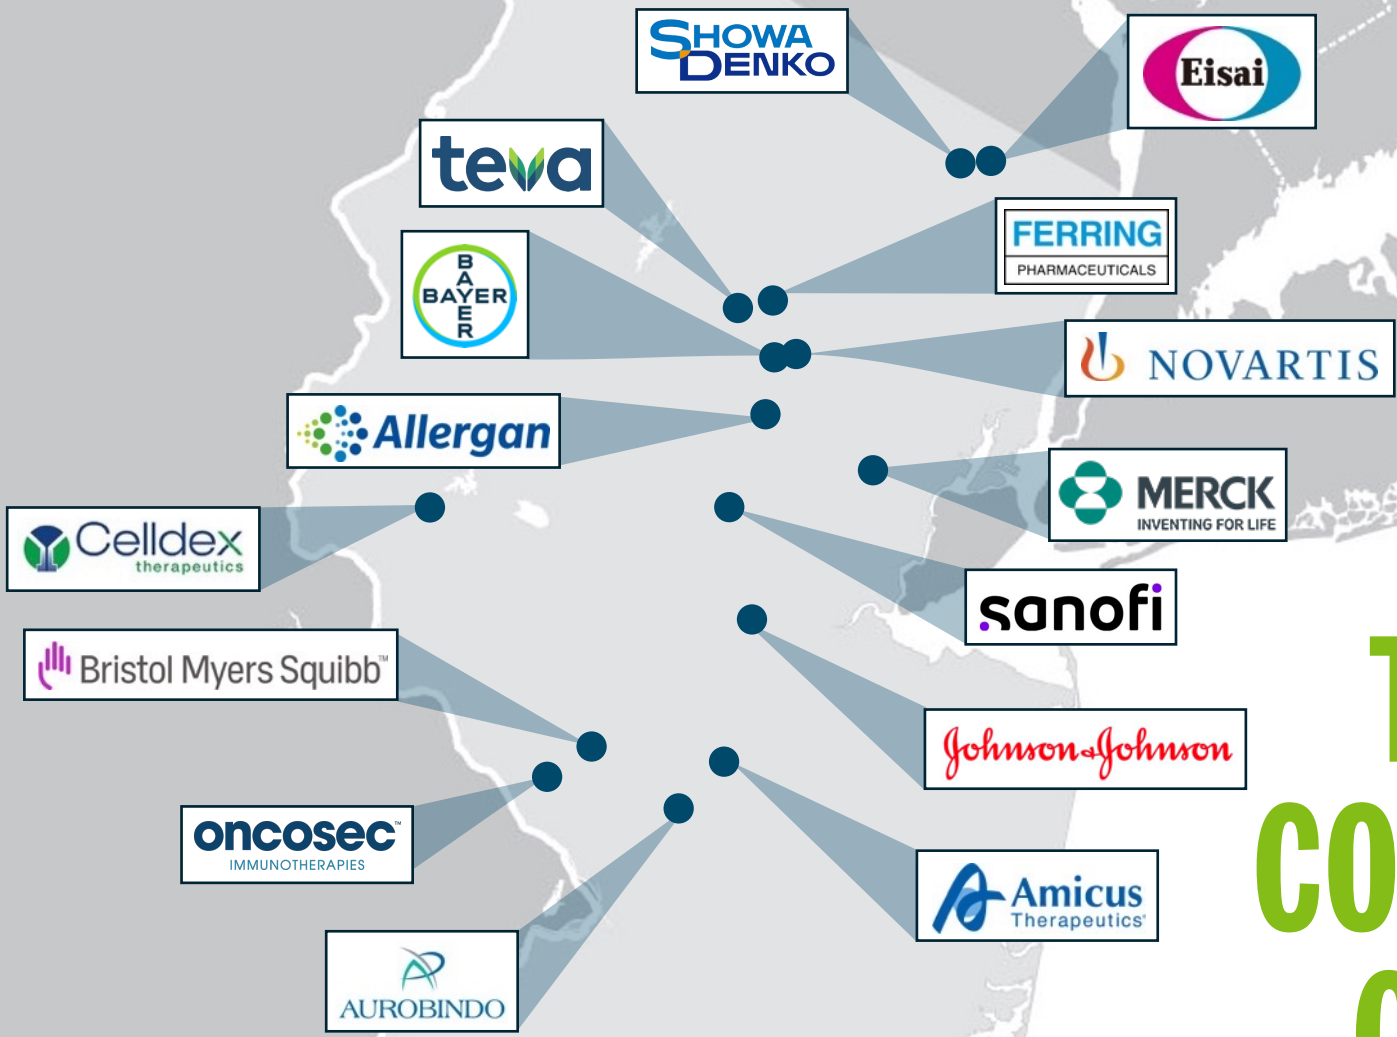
SHOWA DENKO

Eisai

teva

FERRING PHARMACEUTICALS

BAYER

NOVARTIS

Allergan

MERCK INVENTING FOR LIFE

Celldex therapeutics

sanofi

Bristol Myers Squibb™

Johnson & Johnson

oncosec IMMUNOTHERAPIES

Amicus Therapeutics

AUROBINDO

T

CO

C